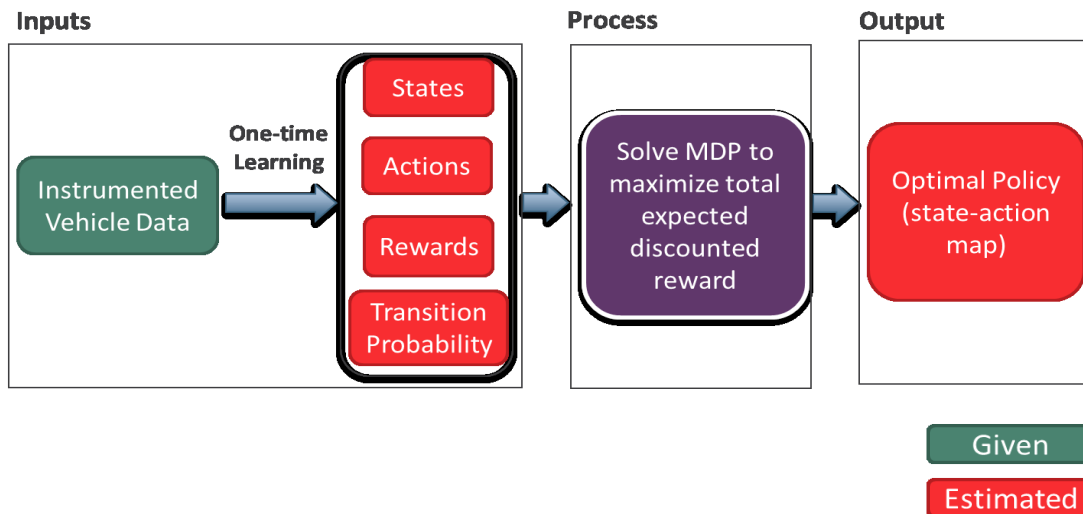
Inputs

Instrumented Vehicle Data

One-time Learning

States

Actions

Rewards

Transition Probability

Process

Solve MDP to maximize total expected discounted reward

Output

Optimal Policy (state-action map)

Given

Estimated